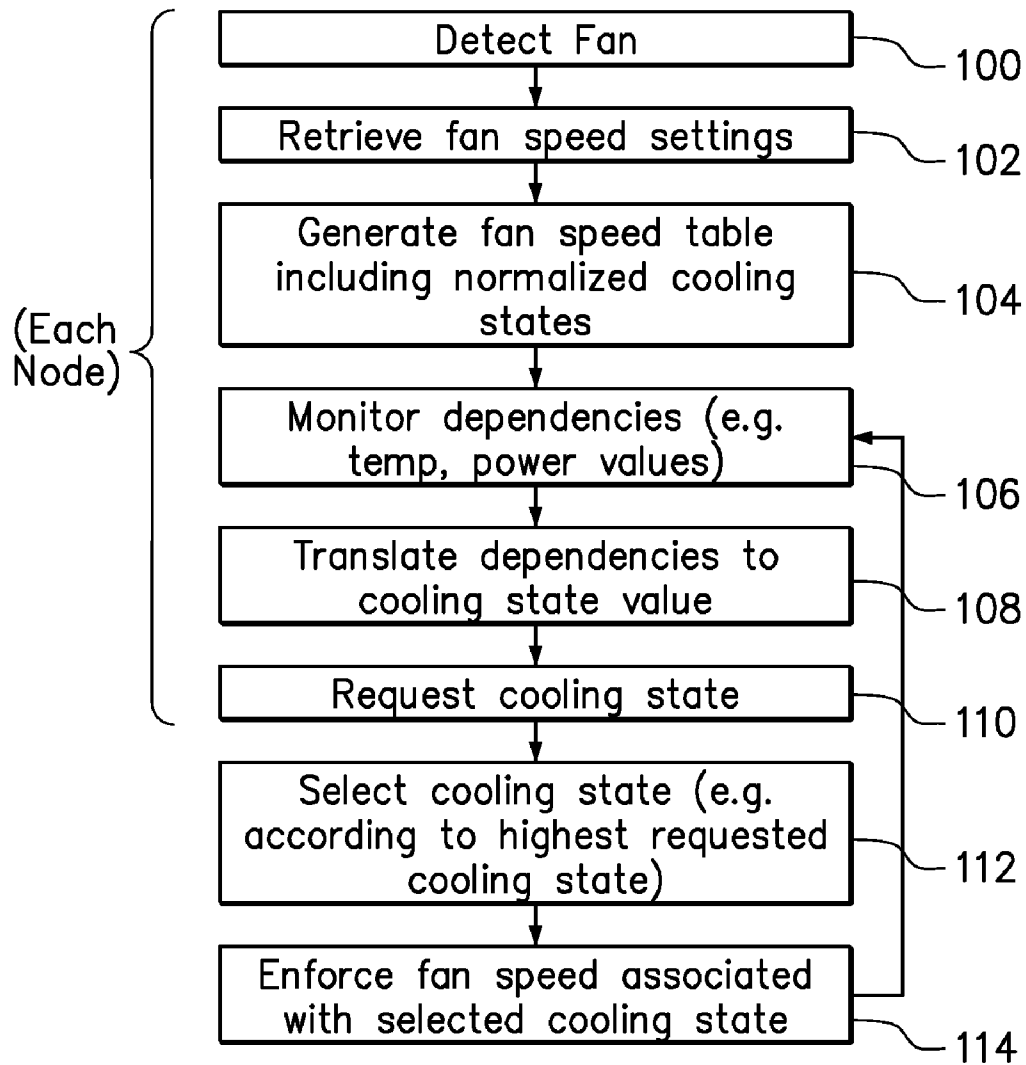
(Each Node)

Detect Fan
100

Retrieve fan speed settings
102

Generate fan speed table including normalized cooling states
104

Monitor dependencies (e.g. temp, power values)
106

Translate dependencies to cooling state value
108

Request cooling state
110

Select cooling state (e.g. according to highest requested cooling state)
112

Enforce fan speed associated with selected cooling state
114